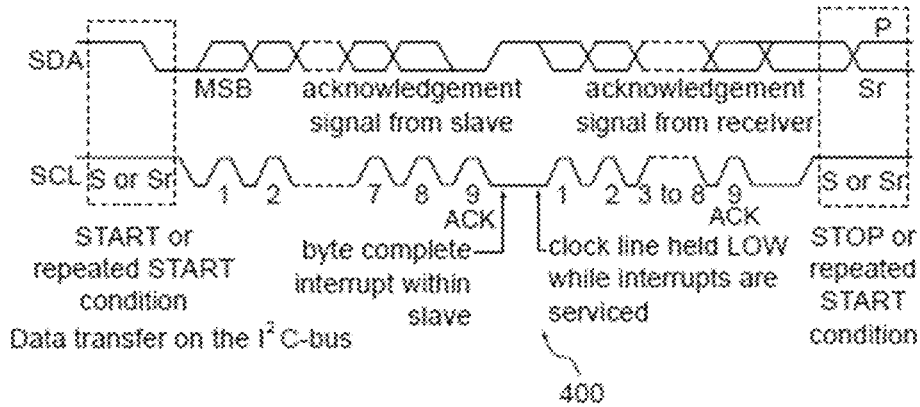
P

SDA

MSB

acknowledgement signal from slave

acknowledgement signal from receiver

Sr

SCL

S or Sr

1 2 7 8 9

ACK

1 2 3 to 8 9

ACK

S or Sr

START or repeated START condition

byte complete interrupt within slave

clock line held LOW while interrupts are serviced

STOP or repeated START condition

Data transfer on the $I^2C$-bus

400